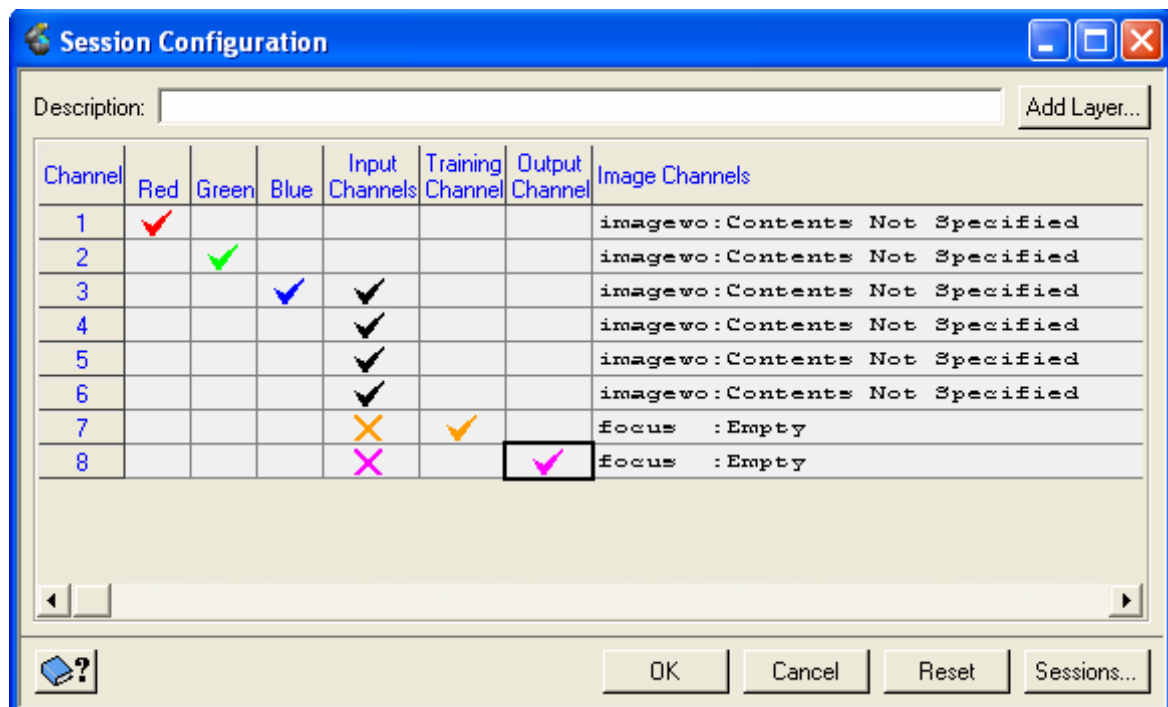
Session Configuration

Description: Add Layer...

| Channel | Red | Green | Blue | Input Channels | Training Channel | Output Channel | Image Channels |
|---|---|---|---|---|---|---|---|
| 1 | ✓ | | | | | | imagewo:Contents Not Specified |
| 2 | | ✓ | | | | | imagewo:Contents Not Specified |
| 3 | | | ✓ | ✓ | | | imagewo:Contents Not Specified |
| 4 | | | | ✓ | | | imagewo:Contents Not Specified |
| 5 | | | | ✓ | | | imagewo:Contents Not Specified |
| 6 | | | | ✓ | | | imagewo:Contents Not Specified |
| 7 | | | | ✗ | ✓ | | focus :Empty |
| 8 | | | | ✗ | | ✓ | focus :Empty |

OK Cancel Reset Sessions...